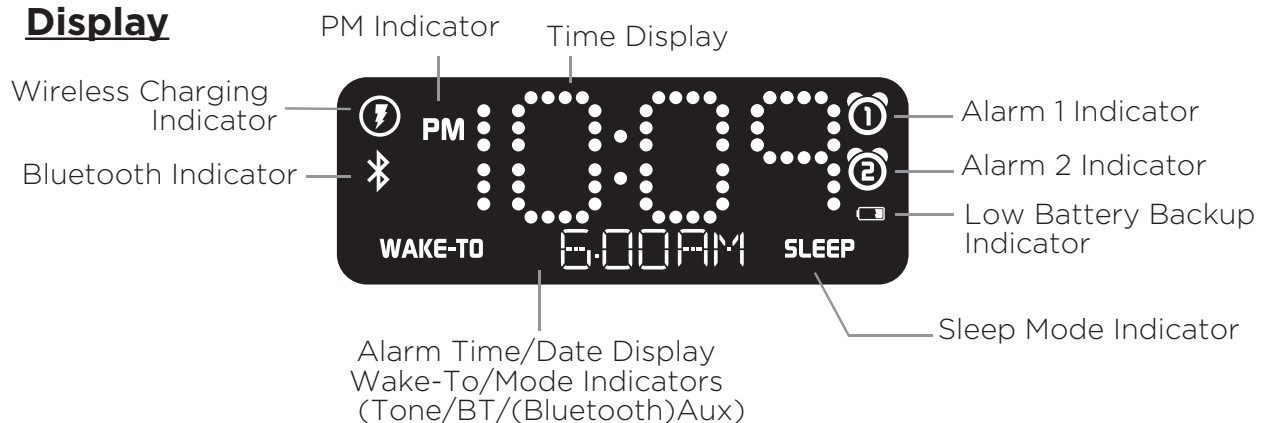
Display

PM Indicator

Time Display

Wireless Charging Indicator

Bluetooth Indicator

PM

10:09

1

2

Alarm 1 Indicator

Alarm 2 Indicator

Low Battery Backup Indicator

WAKE-TO

6:00AM

SLEEP

Sleep Mode Indicator

Alarm Time/Date Display
Wake-To/Mode Indicators
(Tone/BT/(Bluetooth)Aux)